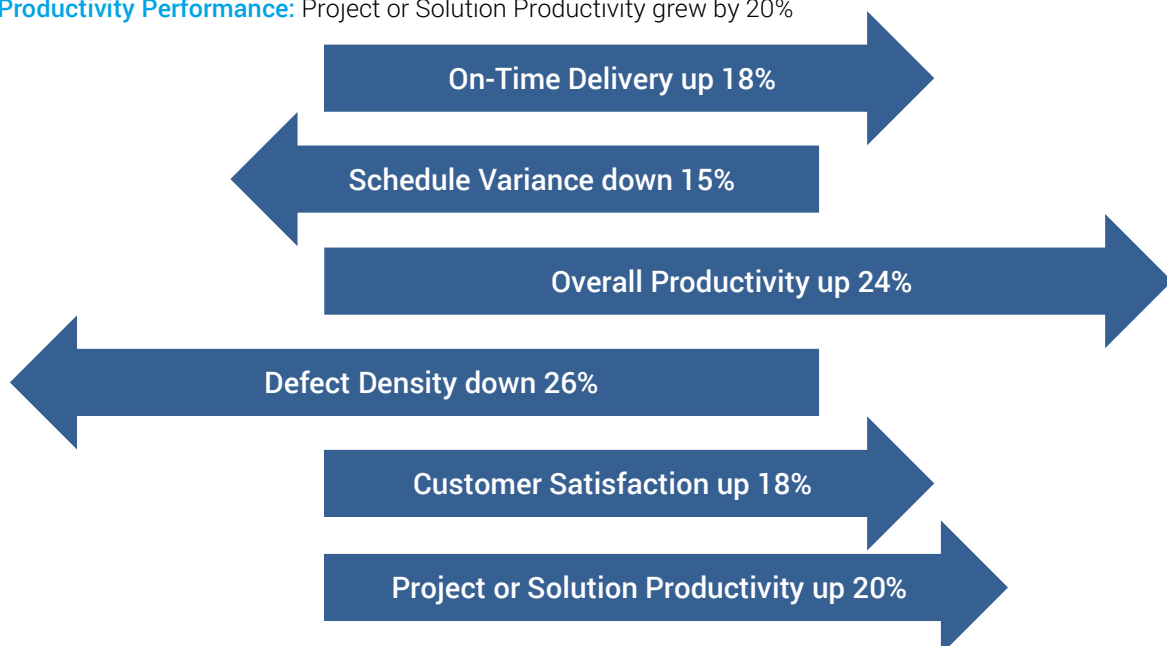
Productivity Performance: Project or Solution Productivity grew by 20%

On-Time Delivery up 18%

Schedule Variance down 15%

Overall Productivity up 24%

Defect Density down 26%

Customer Satisfaction up 18%

Project or Solution Productivity up 20%